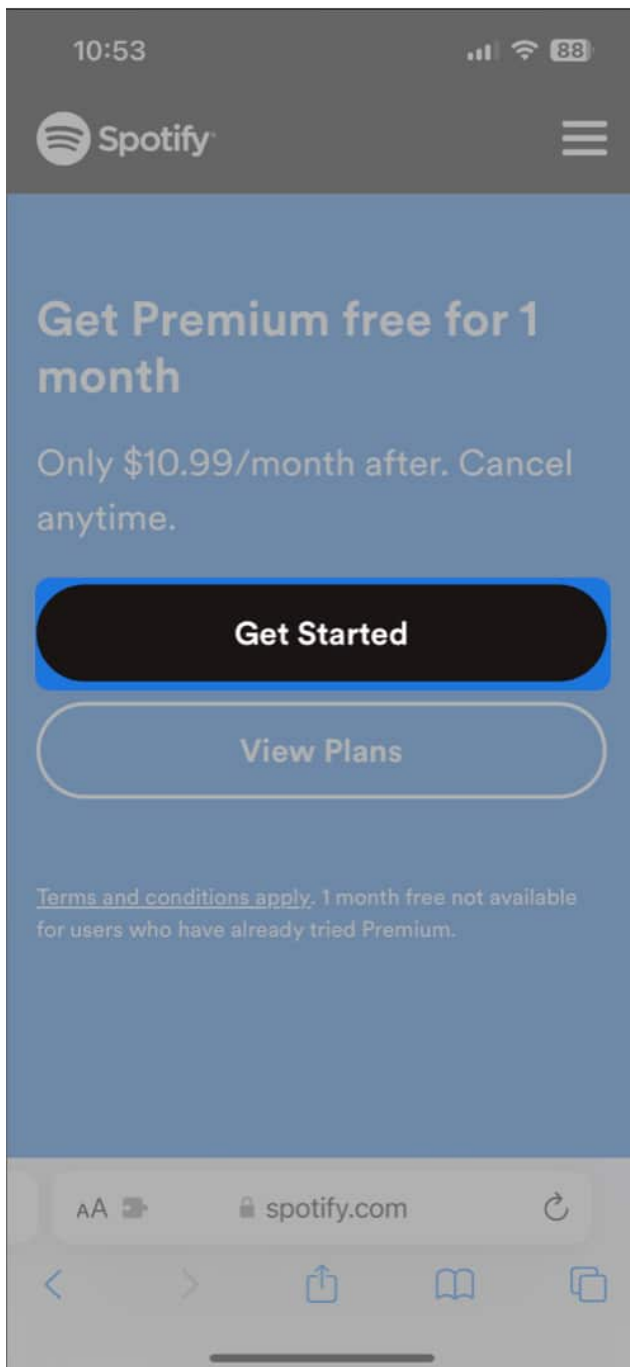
10:53

88

Spotify

Get Premium free for 1 month

Only $10.99/month after. Cancel anytime.

Get Started

View Plans

Terms and conditions apply. 1 month free not available for users who have already tried Premium.

AA

spotify.com